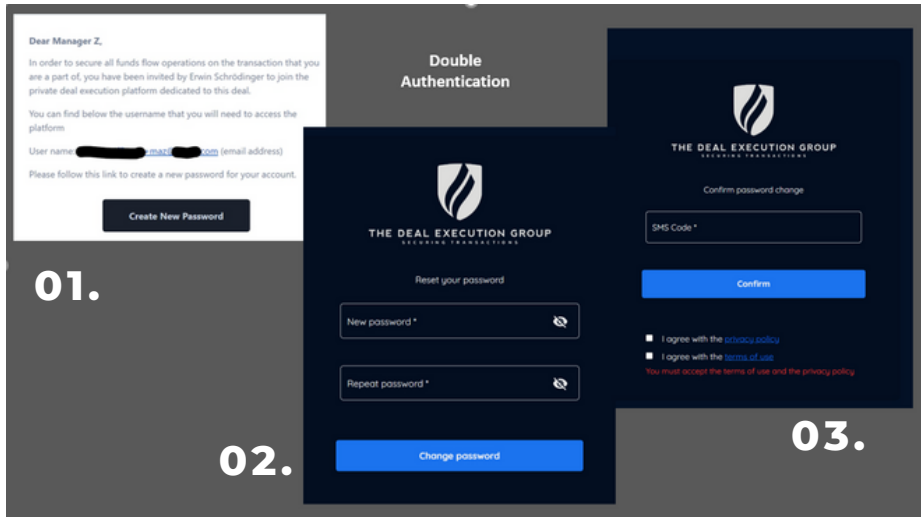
Dear Manager Z,

In order to secure all funds flow operations on the transaction that you are a part of, you have been invited by Erwin Schrödinger to join the private deal execution platform dedicated to this deal.

You can find below the username that you will need to access the platform

User name: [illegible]mazi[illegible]com (email address)

Please follow this link to create a new password for your account.

Create New Password

01.

Double Authentication

THE DEAL EXECUTION GROUP
SECURING TRANSACTIONS

Reset your password

New password *

Repeat password *

Change password

02.

THE DEAL EXECUTION GROUP
SECURING TRANSACTIONS

Confirm password change

SMS Code *

Confirm

I agree with the privacy policy

I agree with the terms of use

You must accept the terms of use and the privacy policy

03.